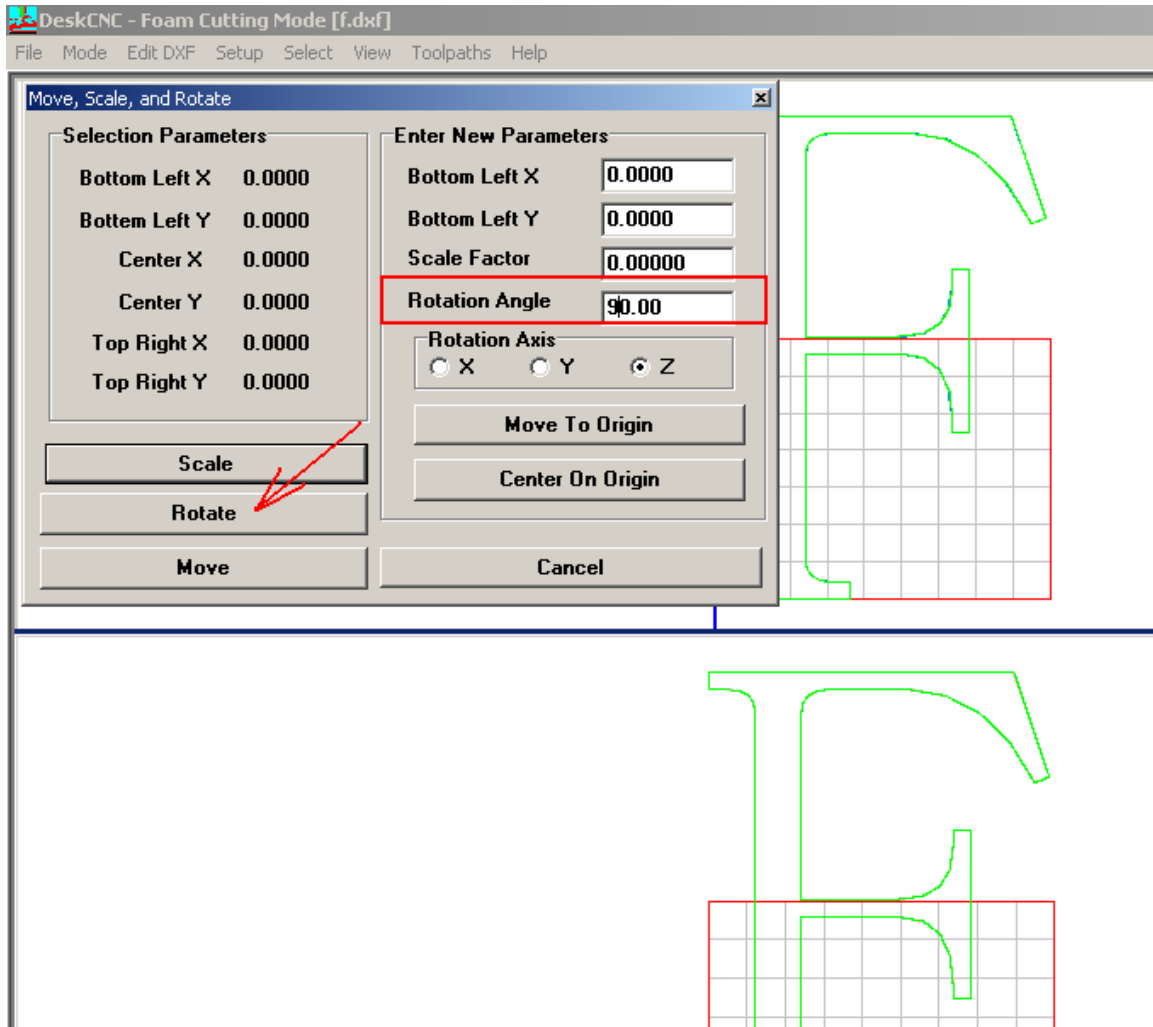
DeskCNC - Foam Cutting Mode [f.dxf]

File Mode Edit DXF Setup Select View Toolpaths Help

Move, Scale, and Rotate

Selection Parameters

Bottom Left X 0.0000

Bottom Left Y 0.0000

Center X 0.0000

Center Y 0.0000

Top Right X 0.0000

Top Right Y 0.0000

Enter New Parameters

Bottom Left X 0.0000

Bottom Left Y 0.0000

Scale Factor 0.00000

Rotation Angle 90.00

Rotation Axis

X Y Z

Move To Origin

Center On Origin

Scale

Rotate

Move

Cancel